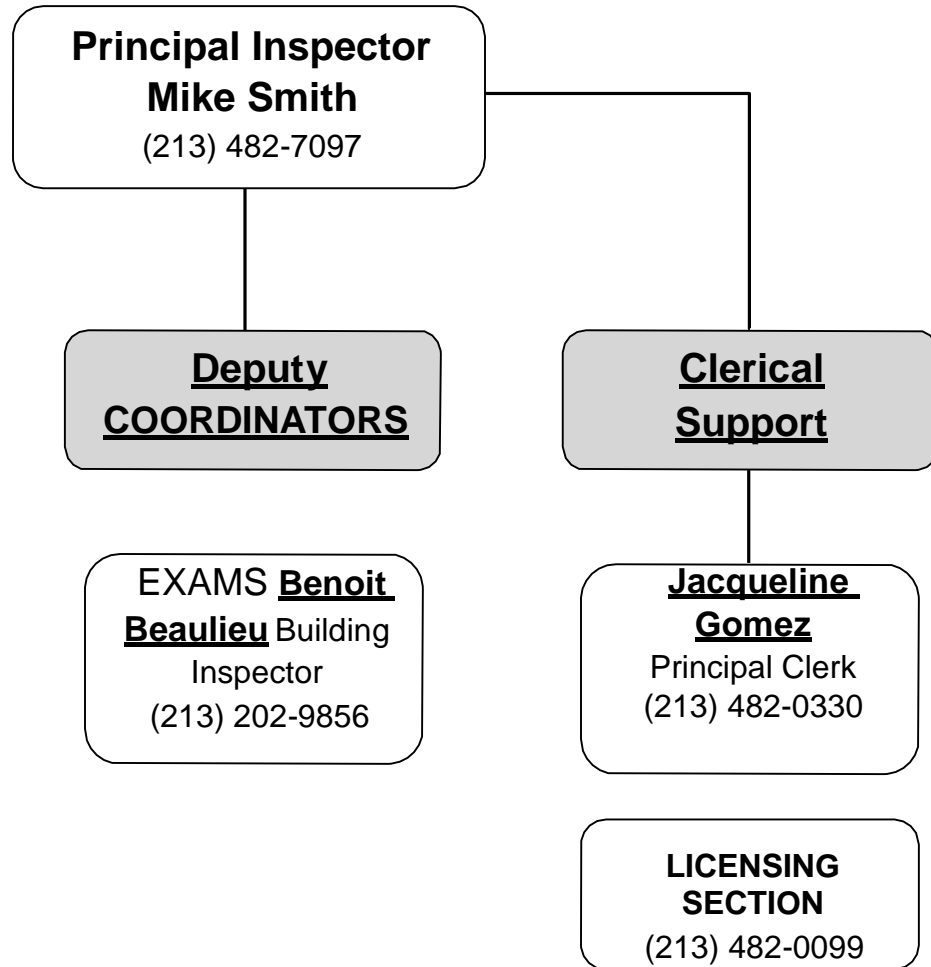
Principal Inspector
Mike Smith
(213) 482-7097

Deputy
COORDINATORS

Clerical
Support

EXAMS Benoit Beaulieu Building Inspector
(213) 202-9856

Jacqueline Gomez
Principal Clerk
(213) 482-0330

LICENSING SECTION
(213) 482-0099